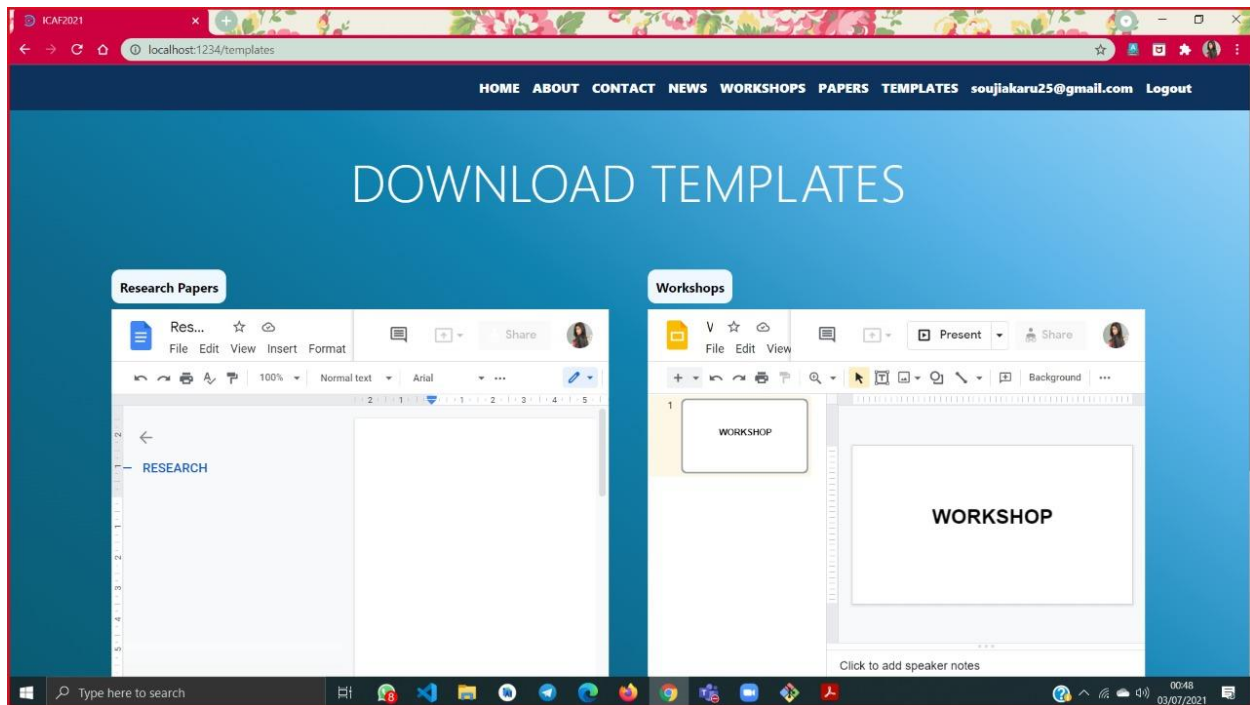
ICAF2021

localhost:1234/templates

HOME ABOUT CONTACT NEWS WORKSHOPS PAPERS TEMPLATES soujiakaru25@gmail.com Logout

DOWNLOAD TEMPLATES

Research Papers

Res...
File Edit View Insert Format
Share
100% Normal text Arial
RESEARCH

Workshops

V
File Edit View
Present Share
Background
1
WORKSHOP
WORKSHOP
Click to add speaker notes

Type here to search
00:48
03/07/2021